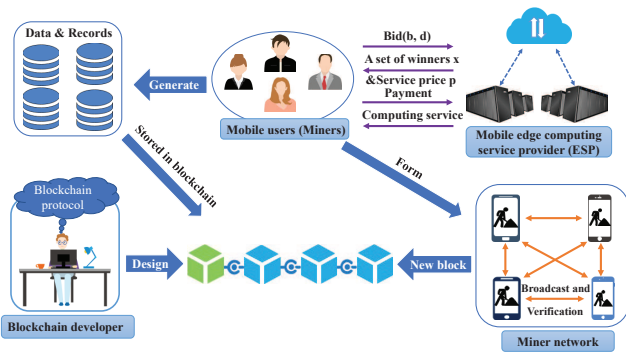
Data & Records

Generate

Mobile users (Miners)

Bid(b, d)

A set of winners x

&Service price p

Payment

Computing service

Mobile edge computing service provider (ESP)

Stored in blockchain

Form

Blockchain protocol

Design

New block

Broadcast and Verification

Blockchain developer

Miner network